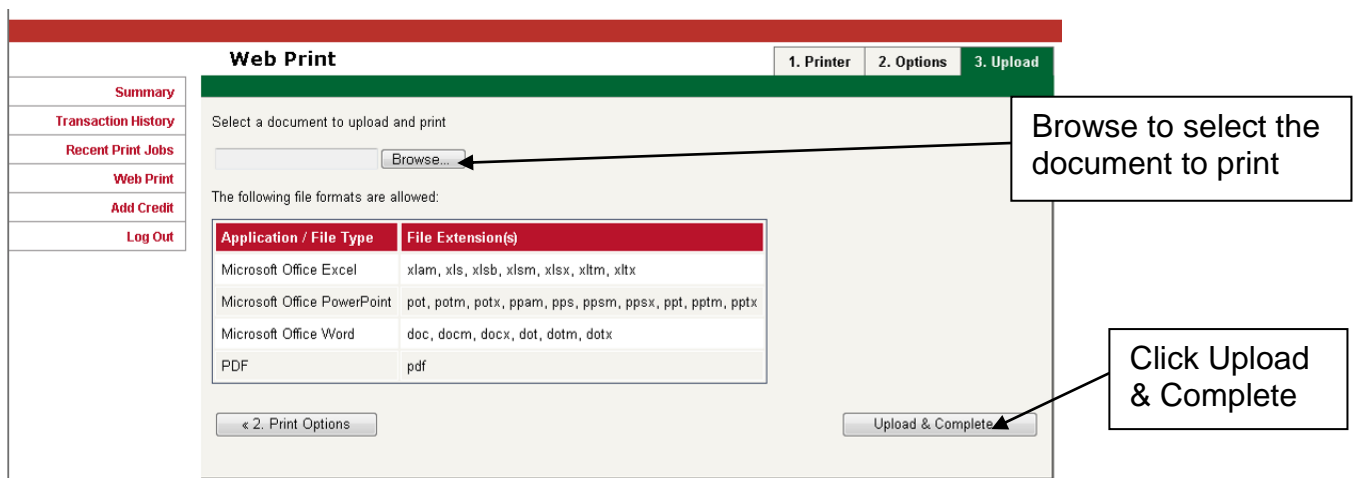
Web Print

1. Printer
2. Options
3. Upload

Summary
Transaction History
Recent Print Jobs
Web Print
Add Credit
Log Out

Select a document to upload and print

Browse...

Browse to select the document to print

The following file formats are allowed:

| Application / File Type | File Extension(s) |
|---|---|
| Microsoft Office Excel | xlam, xls, xlsb, xlsm, xlsx, xltm, xltx |
| Microsoft Office PowerPoint | pot, potm, potx, ppam, pps, ppsm, ppsx, ppt, pptm, pptx |
| Microsoft Office Word | doc, docm, docx, dot, dotm, dotx |
| PDF | pdf |

« 2. Print Options

Upload & Complete

Click Upload & Complete